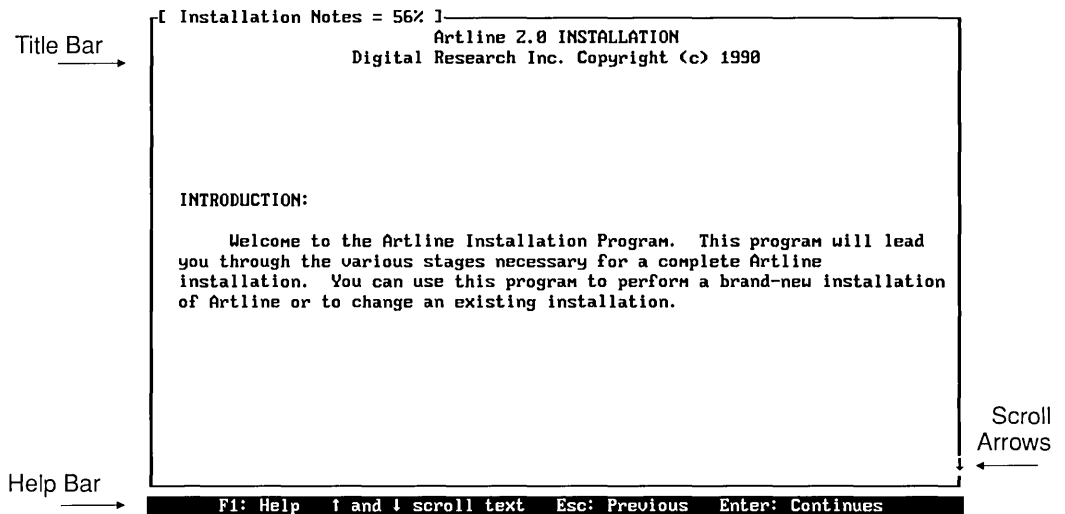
Title Bar

[ Installation Notes = 56% ]

Artline 2.0 INSTALLATION
Digital Research Inc. Copyright (c) 1990

INTRODUCTION:

Welcome to the Artline Installation Program. This program will lead you through the various stages necessary for a complete Artline installation. You can use this program to perform a brand-new installation of Artline or to change an existing installation.

Scroll Arrows

Help Bar

F1: Help ↑ and ↓ scroll text Esc: Previous Enter: Continues